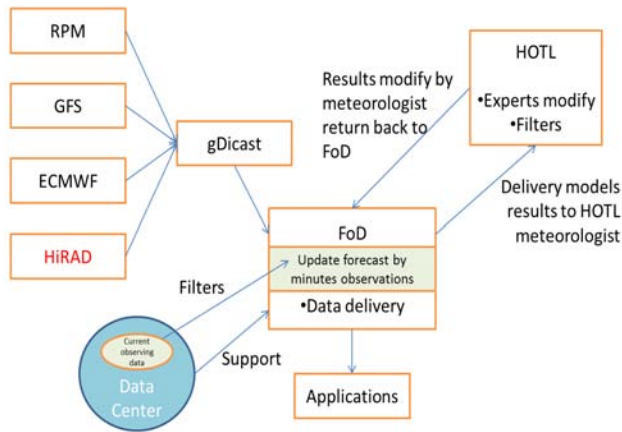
RPM

GFS

ECMWF

HiRAD

gDicast

Results modify by meteorologist return back to FoD

HOTL

•Experts modify

•Filters

Delivery models results to HOTL meteorologist

FoD

Update forecast by minutes observations

•Data delivery

Filters

Current observing data

Data Center

Support

Applications